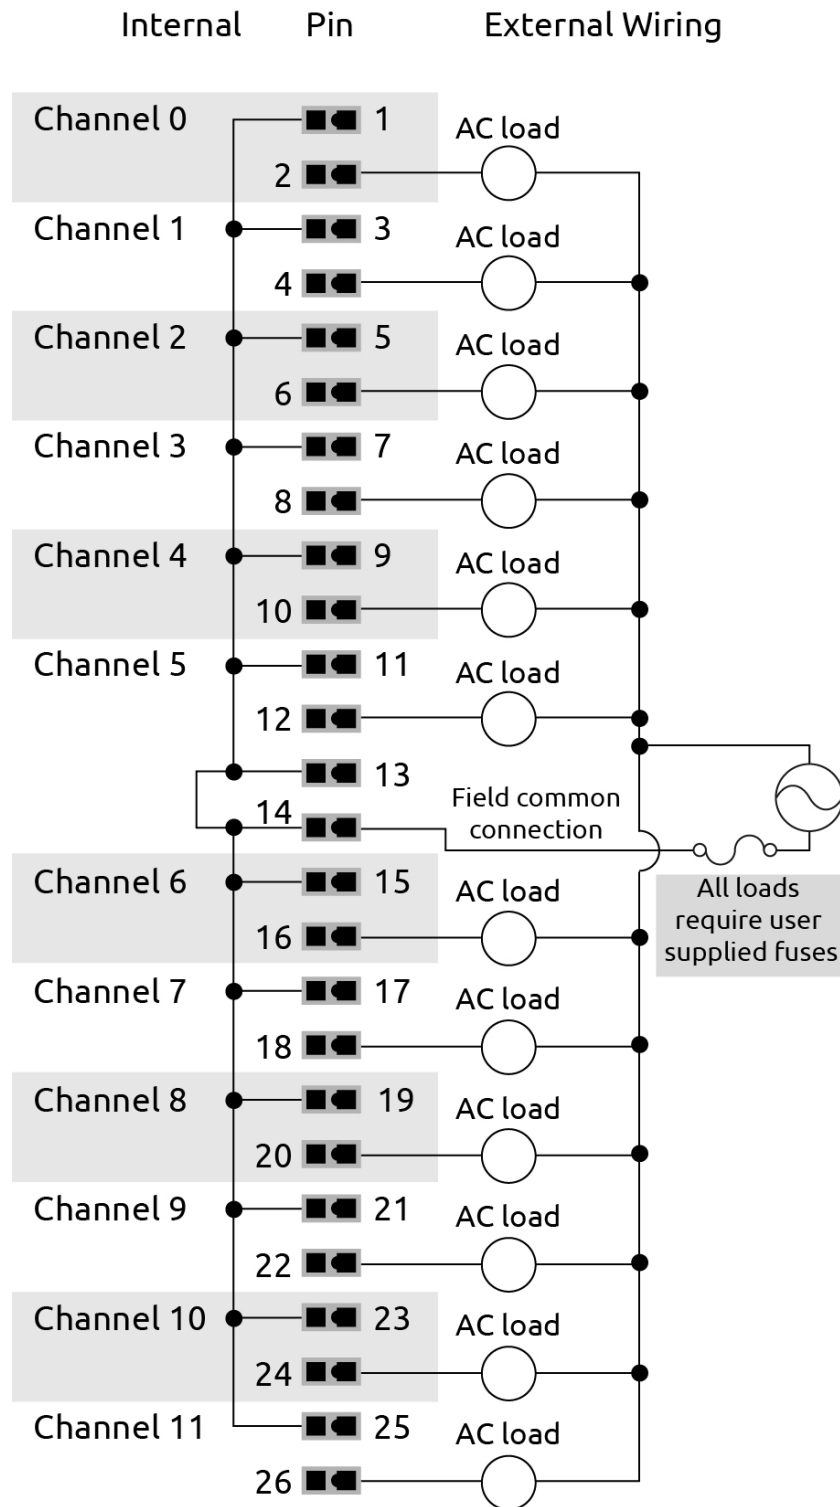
Internal Pin External Wiring

Channel 0 1 AC load
2
Channel 1 3 AC load
4
Channel 2 5 AC load
6
Channel 3 7 AC load
8
Channel 4 9 AC load
10
Channel 5 11 AC load
12
13
14 Field common connection
Channel 6 15 AC load
16
All loads require user supplied fuses
Channel 7 17 AC load
18
Channel 8 19 AC load
20
Channel 9 21 AC load
22
Channel 10 23 AC load
24
Channel 11 25 AC load
26